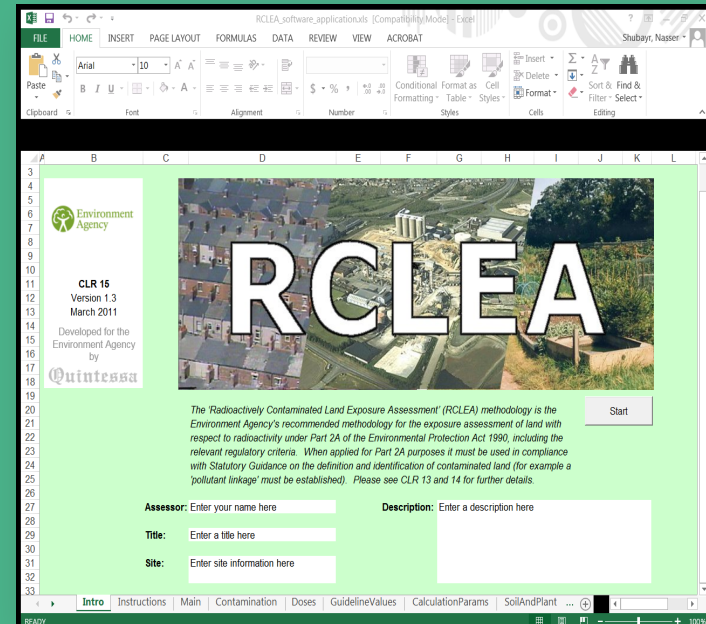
RCLEA_software_application.xls [Compatibility Mode] - Excel

FILE HOME INSERT PAGE LAYOUT FORMULAS DATA REVIEW VIEW ACROBAT

Shubayr, Nasser

Paste Clipboard Arial 10 B I U Font Alignment $ % Number Conditional Formatting Format as Table Cell Styles Styles Insert Delete Format Cells Sort & Filter Find & Select Editing

A B C D E F G H I J K L

Environment Agency

CLR 15
Version 1.3
March 2011

Developed for the Environment Agency by

Quintessa

RCLEA

The 'Radioactively Contaminated Land Exposure Assessment' (RCLEA) methodology is the Environment Agency's recommended methodology for the exposure assessment of land with respect to radioactivity under Part 2A of the Environmental Protection Act 1990, including the relevant regulatory criteria. When applied for Part 2A purposes it must be used in compliance with Statutory Guidance on the definition and identification of contaminated land (for example a 'pollutant linkage' must be established). Please see CLR 13 and 14 for further details.

Start

Assessor: Enter your name here

Description: Enter a description here

Title: Enter a title here

Site: Enter site information here

Intro Instructions Main Contamination Doses GuidelineValues CalculationParams SoilAndPlant ...

READY